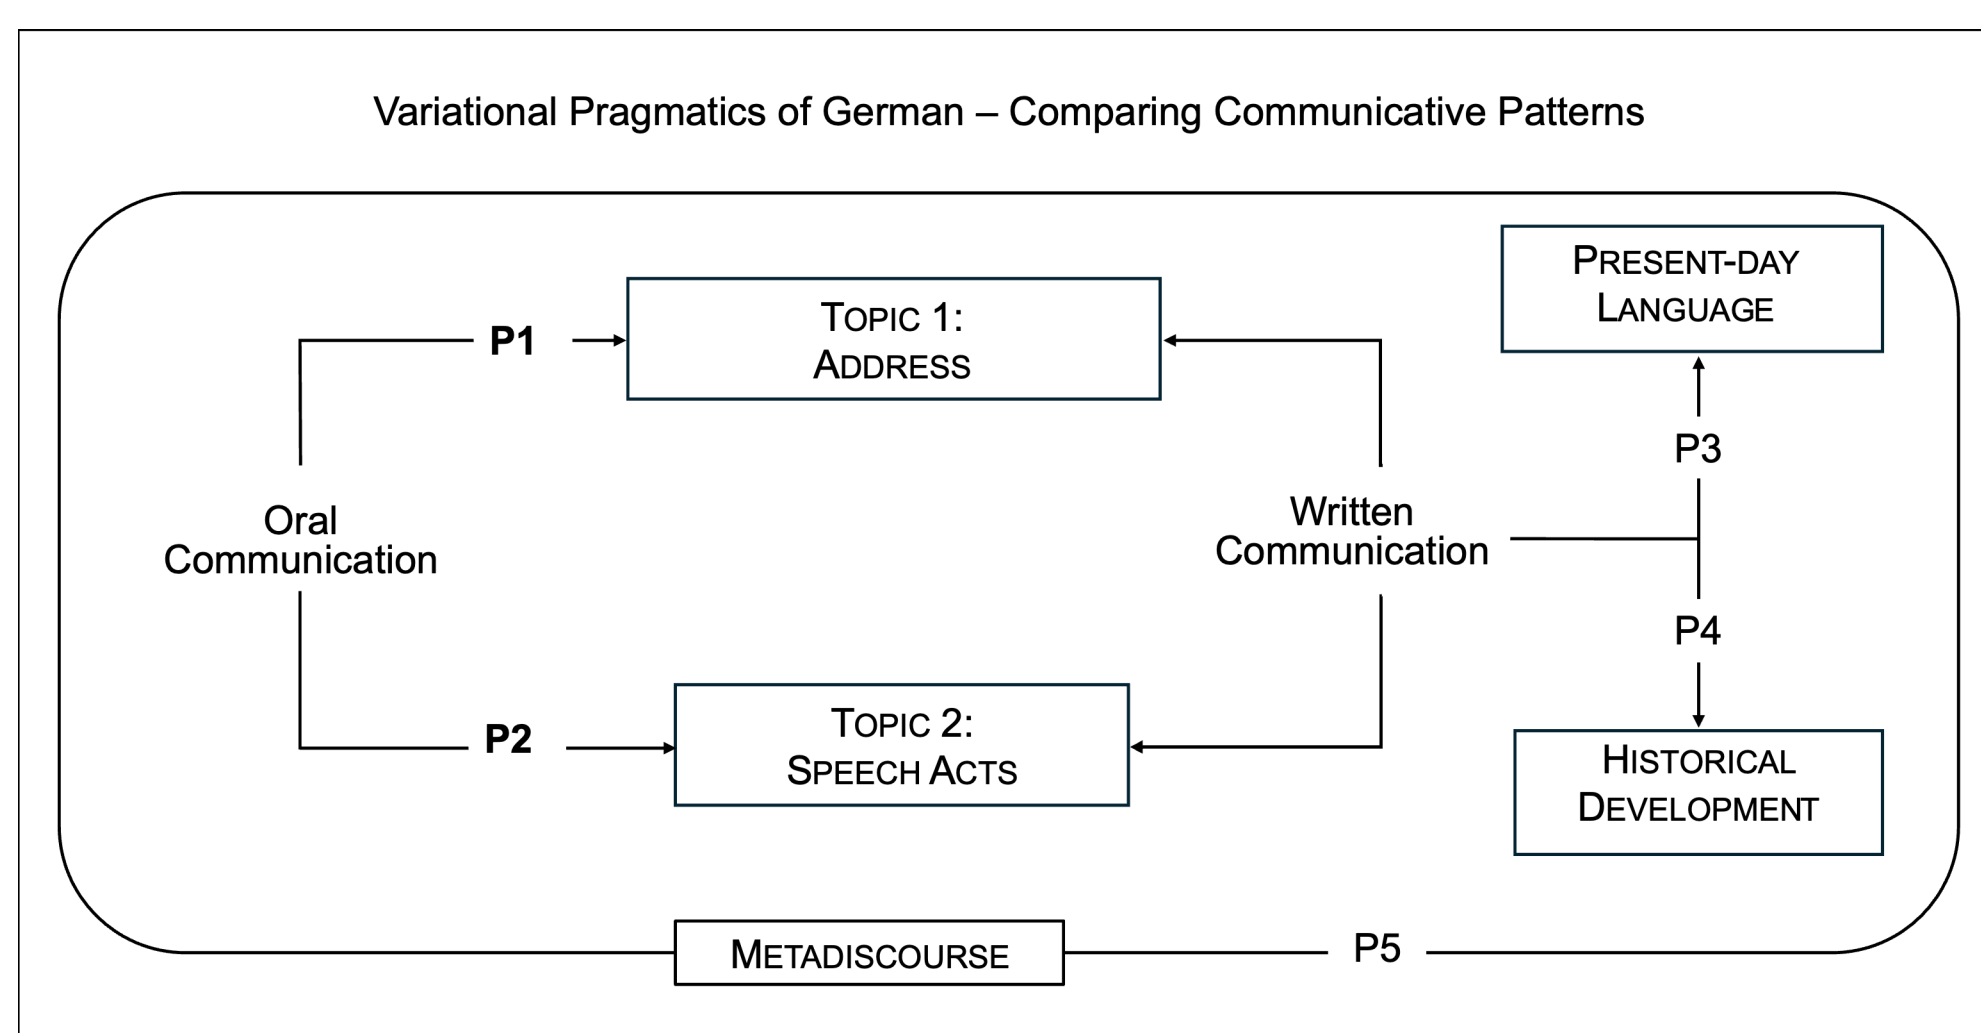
Variational Pragmatics of German – Comparing Communicative Patterns

PRESENT-DAY LANGUAGE

P1

TOPIC 1: ADDRESS

P3

Oral Communication

Written Communication

P4

P2

TOPIC 2: SPEECH ACTS

HISTORICAL DEVELOPMENT

METADISCOURSE

P5